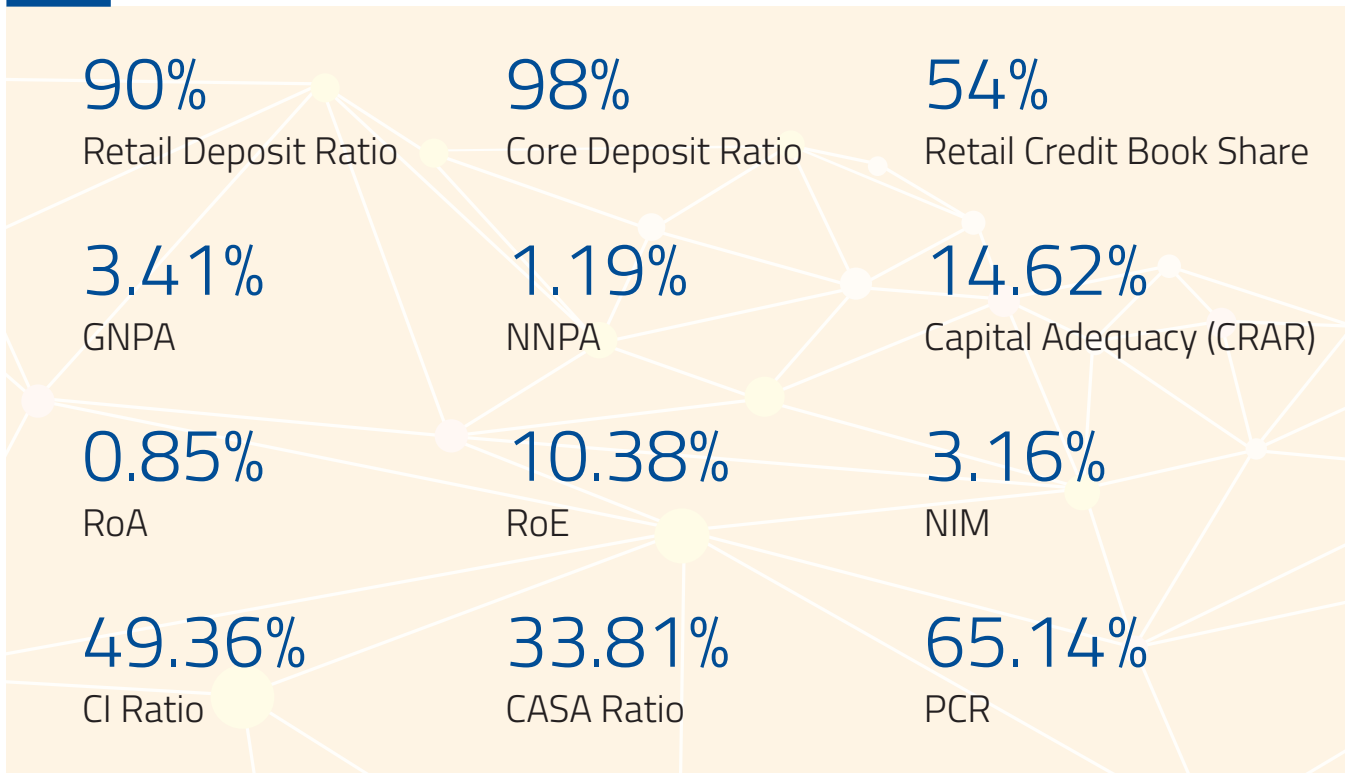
90%
Retail Deposit Ratio

98%
Core Deposit Ratio

54%
Retail Credit Book Share

3.41%
GNPA

1.19%
NNPA

14.62%
Capital Adequacy (CRAR)

0.85%
RoA

10.38%
RoE

3.16%
NIM

49.36%
CI Ratio

33.81%
CASA Ratio

65.14%
PCR